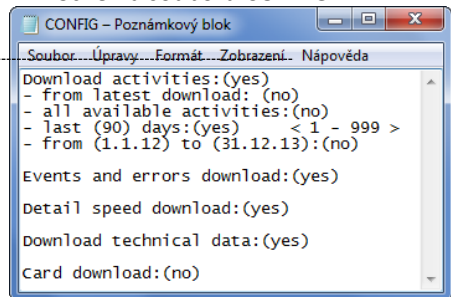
CONFIG – Poznámkový blok

Soubor Úpravy Formát Zobrazení Nápověda

Download activities:(yes)
- from latest download: (no)
- all available activities:(no)
- last (90) days:(yes) < 1 - 999 >
- from (1.1.12) to (31.12.13):(no)

Events and errors download:(yes)

Detail speed download:(yes)

Download technical data:(yes)

Card download:(no)